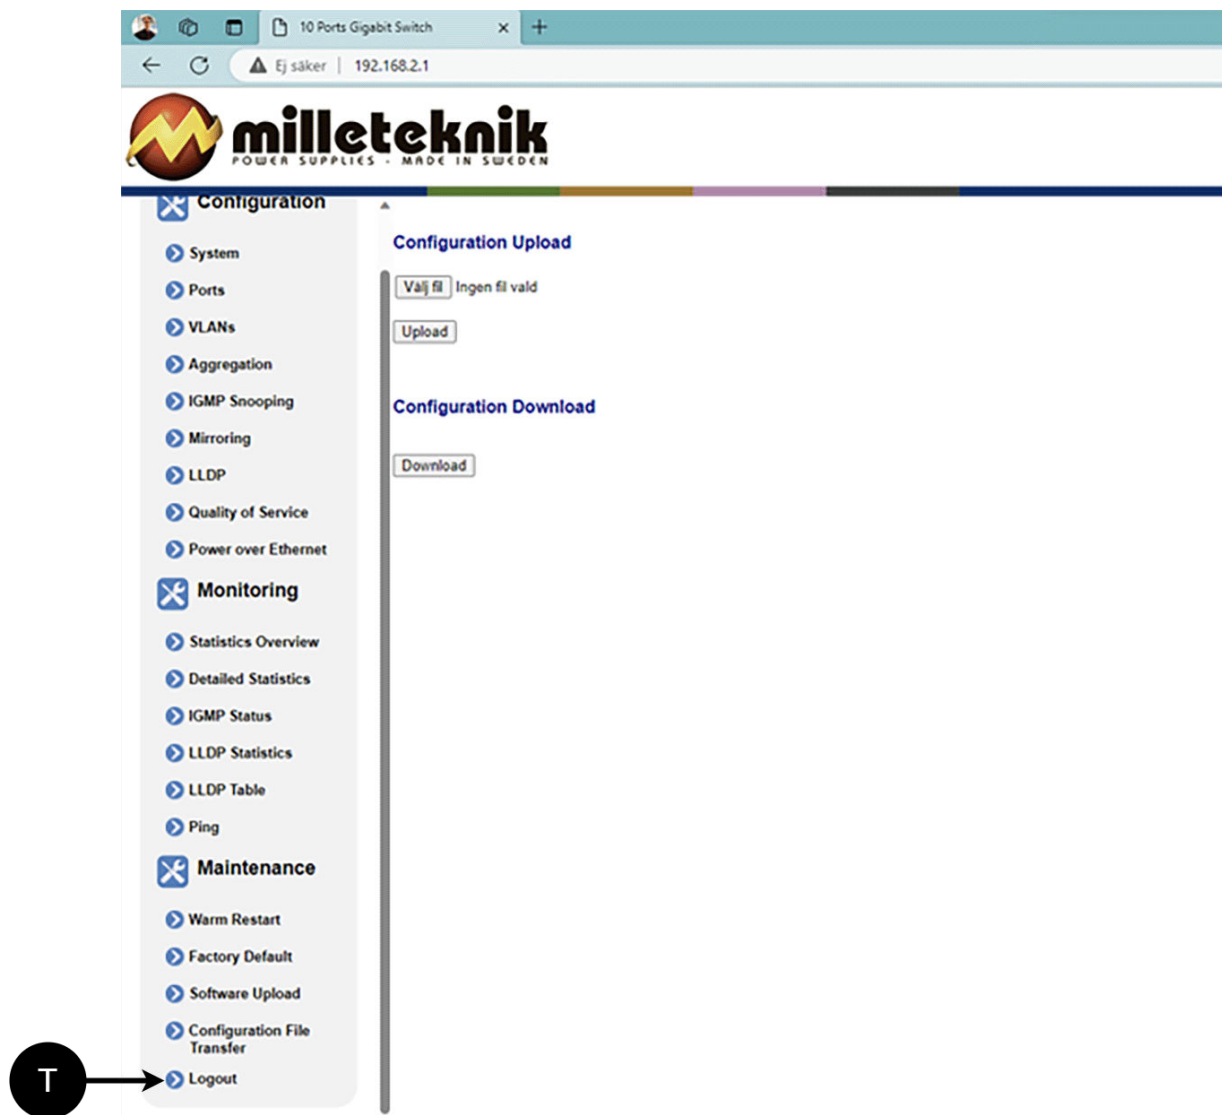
10 Ports Gigabit Switch

Ej säker | 192.168.2.1

milleteknik
POWER SUPPLIES - MADE IN SWEDEN

Configuration

System
Ports
VLANs
Aggregation
IGMP Snooping
Mirroring
LLDP
Quality of Service
Power over Ethernet

Monitoring

Statistics Overview
Detailed Statistics
IGMP Status
LLDP Statistics
LLDP Table
Ping

Maintenance

Warm Restart
Factory Default
Software Upload
Configuration File Transfer
Logout

T

Configuration Upload

Välj fil Ingen fil vald

Upload

Configuration Download

Download